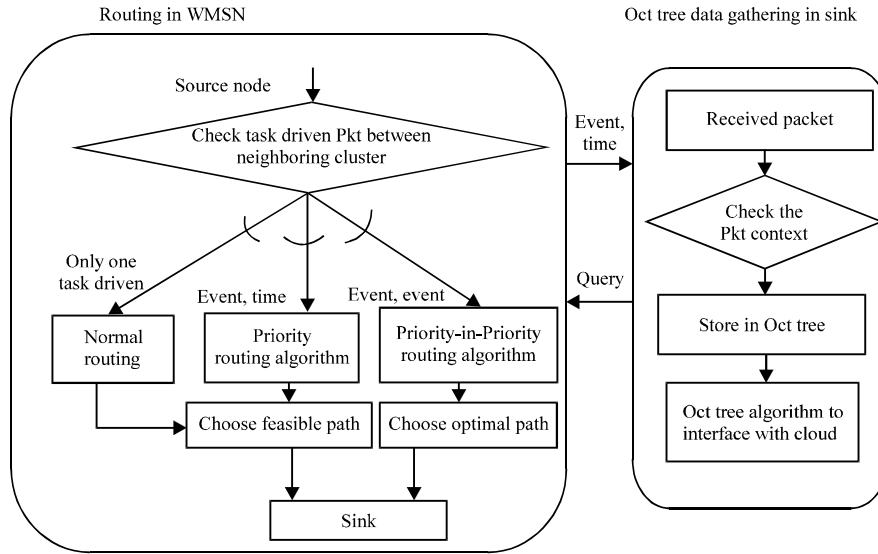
Routing in WMSN

Oct tree data gathering in sink

Source node

Check task driven Pkt between neighboring cluster

Only one task driven

Event, time

Event, event

Normal routing

Priority routing algorithm

Priority-in-Priority routing algorithm

Choose feasible path

Choose optimal path

Sink

Event, time

Query

Received packet

Check the Pkt context

Store in Oct tree

Oct tree algorithm to interface with cloud